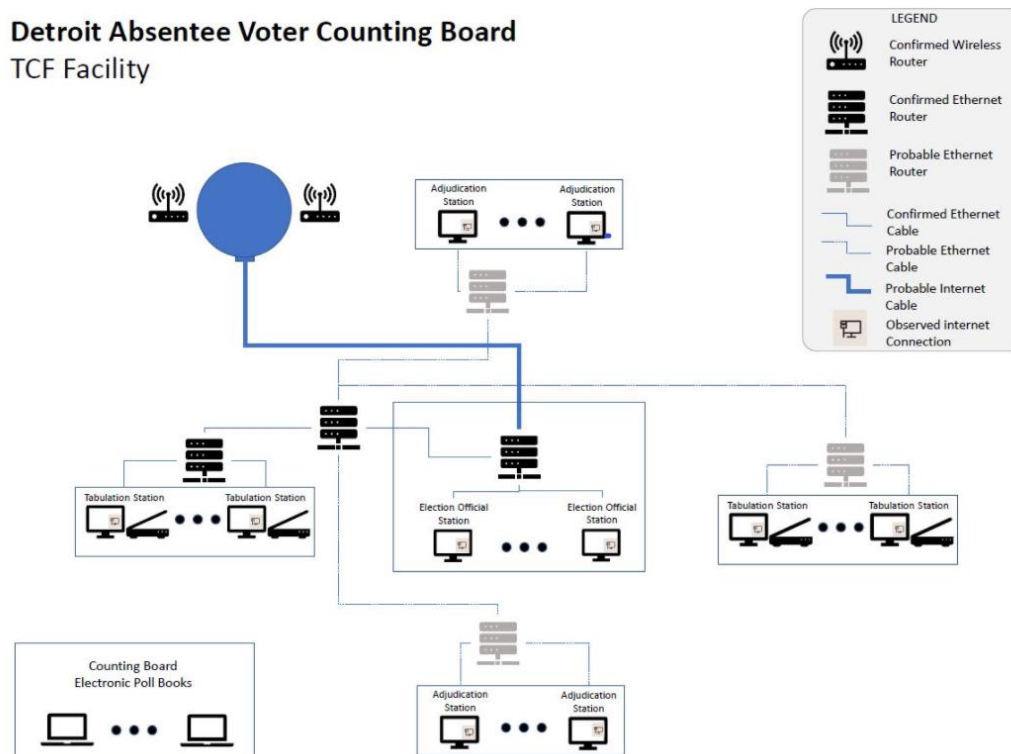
Detroit Absentee Voter Counting Board
TCF Facility

LEGEND
Confirmed Wireless Router
Confirmed Ethernet Router
Probable Ethernet Router
Confirmed Ethernet Cable
Probable Ethernet Cable
Probable Internet Cable
Observed internet Connection

Adjudication Station
Adjudication Station

Tabulation Station
Tabulation Station

Election Official Station
Election Official Station

Tabulation Station
Tabulation Station

Counting Board
Electronic Poll Books

Adjudication Station
Adjudication Station